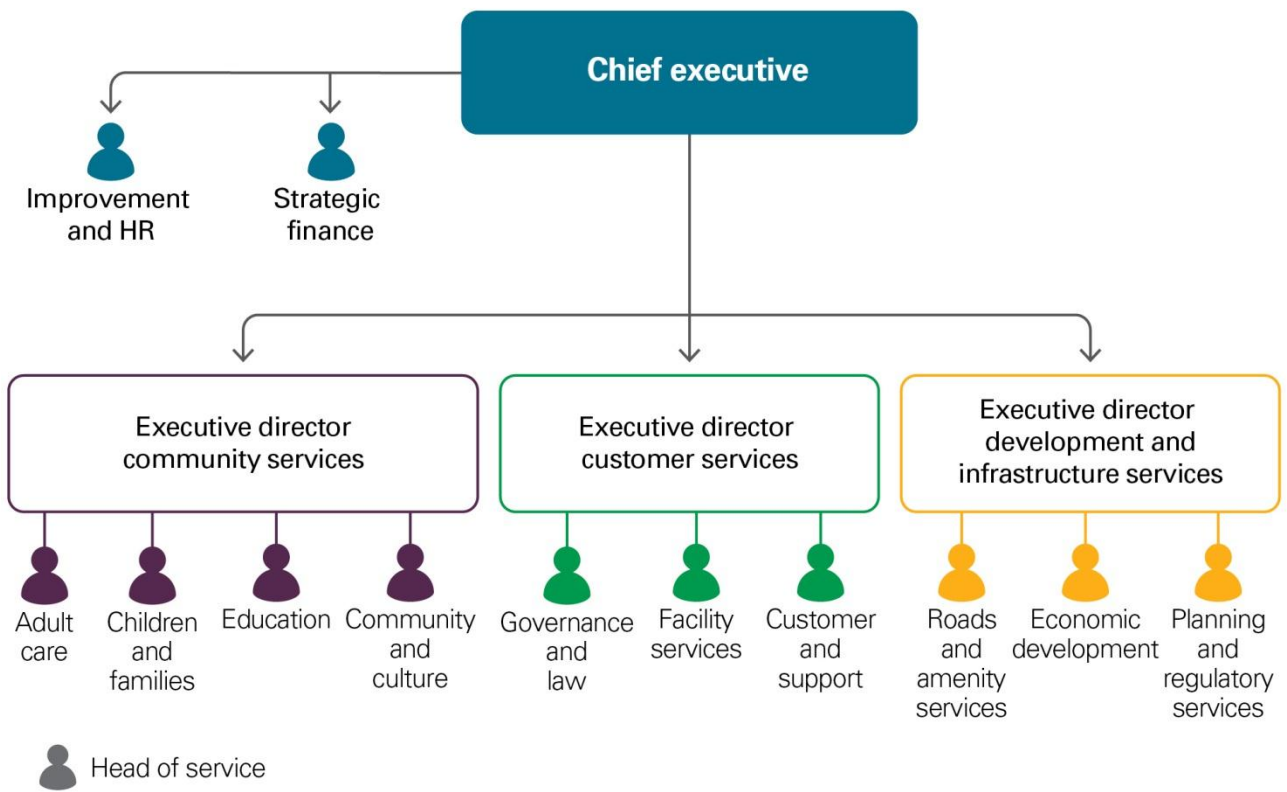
Chief executive

Improvement and HR

Strategic finance

Executive director community services

Executive director customer services

Executive director development and infrastructure services

Adult care

Children and families

Education

Community and culture

Governance and law

Facility services

Customer and support

Roads and amenity services

Economic development

Planning and regulatory services

Head of service